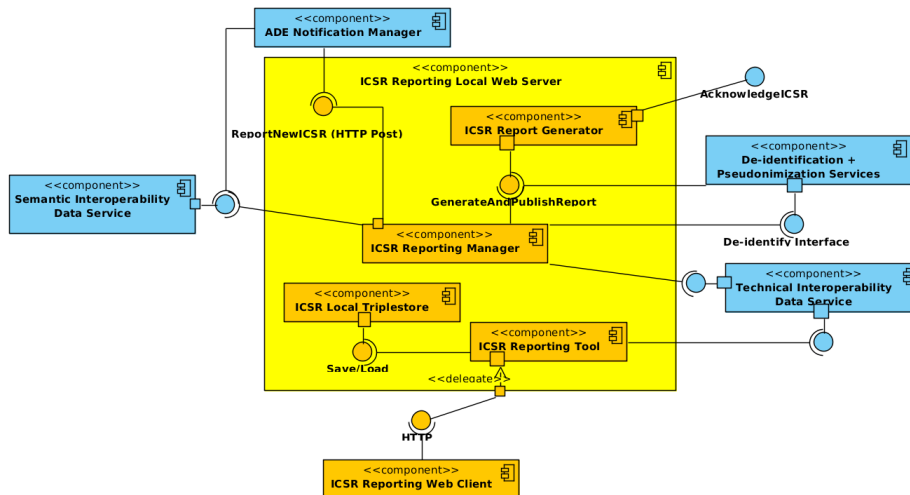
<<component>>
ADE Notification Manager

<<component>>
ICSR Reporting Local Web Server

AcknowledgeICSR

ReportNewICSR (HTTP Post)

<<component>>
ICSR Report Generator

<<component>>
De-identification + Pseudonimization Services

<<component>>
Semantic Interoperability Data Service

GenerateAndPublishReport

<<component>>
ICSR Reporting Manager

De-identify Interface

<<component>>
Technical Interoperability Data Service

<<component>>
ICSR Local Triplestore

<<component>>
ICSR Reporting Tool

Save/Load

<<delegate>>

HTTP

<<component>>
ICSR Reporting Web Client